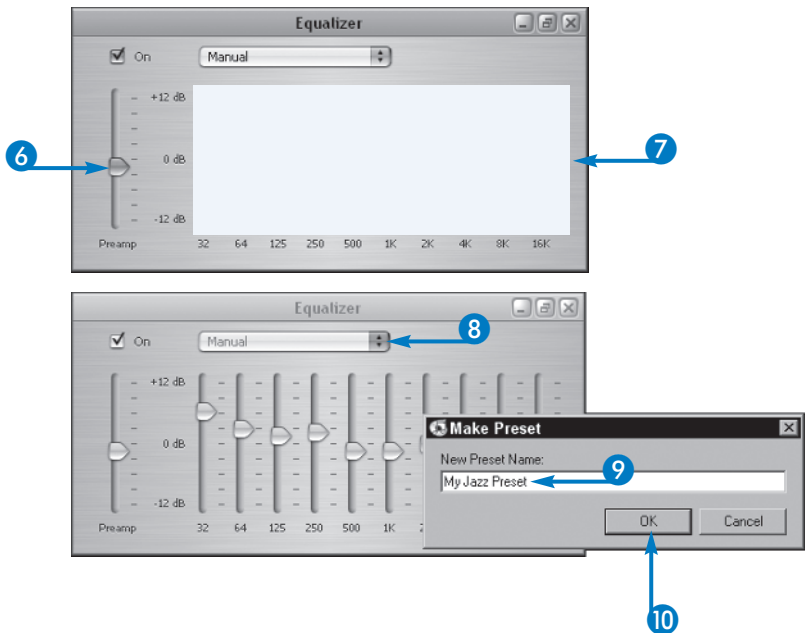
Equalizer

On

Manual

+12 dB

0 dB

-12 dB

Preamp

32 64 125 250 500 1K 2K 4K 8K 16K

6

7

Equalizer

On

Manual

8

+12 dB

0 dB

-12 dB

Preamp

32 64 125 250 500 1K 2

Make Preset

New Preset Name:

My Jazz Preset

9

OK

Cancel

10